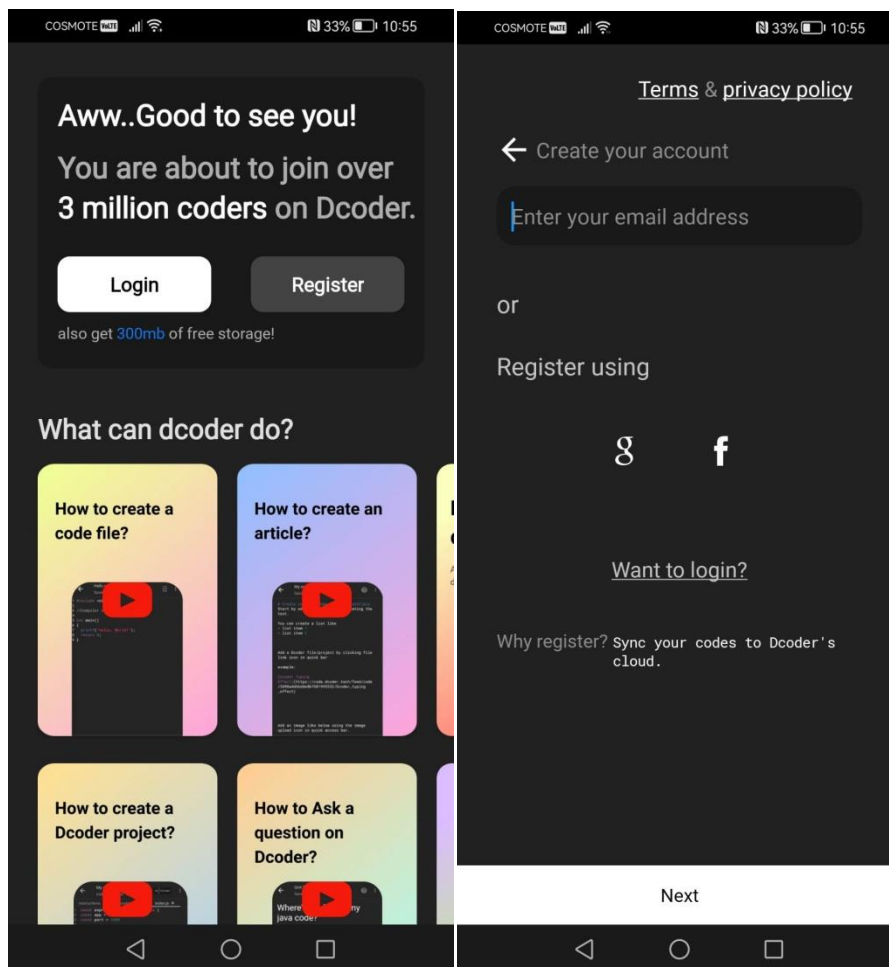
COSMOTE VoLTE 33% 10:55

Aww..Good to see you!

You are about to join over 3 million coders on Dcoder.

Login

Register

also get 300mb of free storage!

What can dcoder do?

How to create a code file?

How to create an article?

How to create a Dcoder project?

How to Ask a question on Dcoder?

Where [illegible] my java code?

COSMOTE VoLTE 33% 10:55

Terms & privacy policy

Create your account

Enter your email address

or

Register using

g

f

Want to login?

Why register? Sync your codes to Dcoder's cloud.

Next